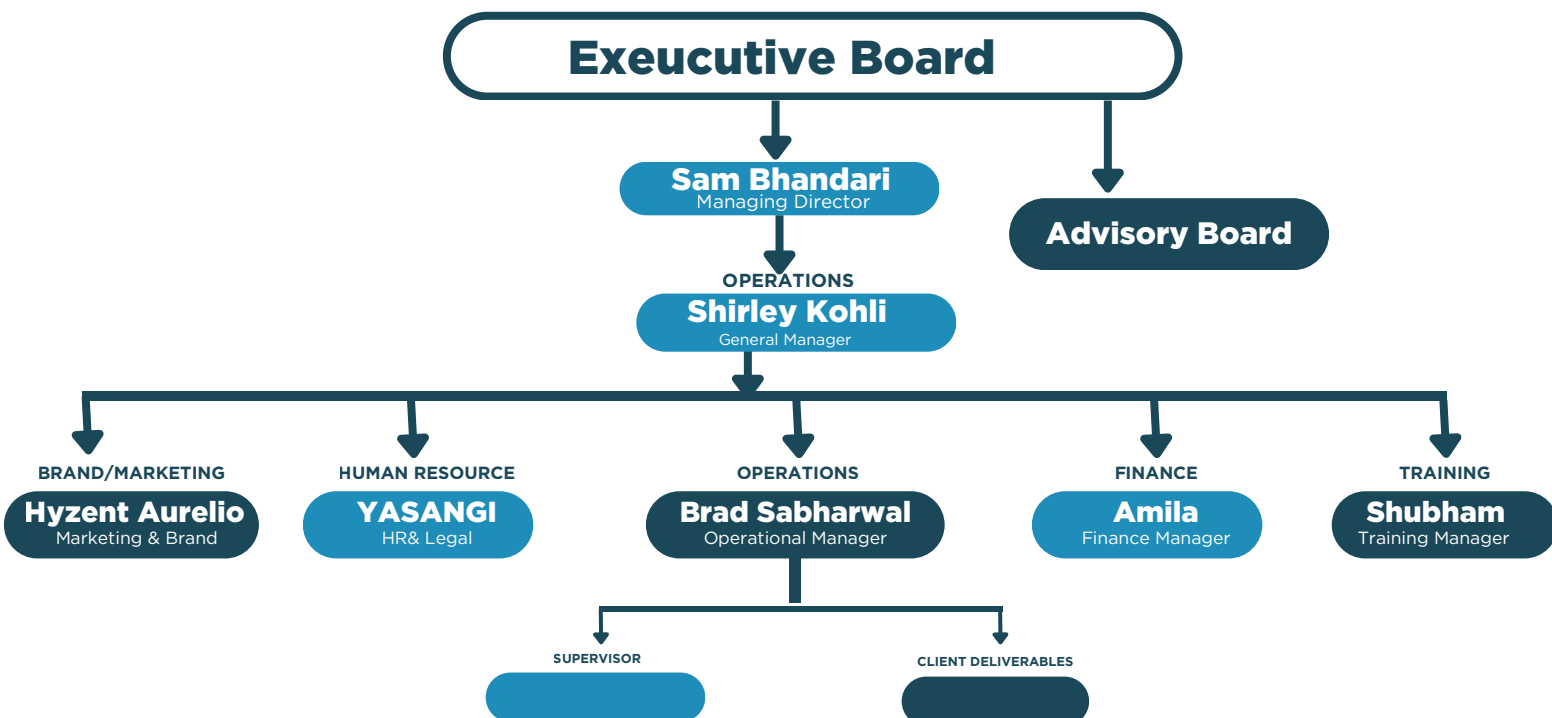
Exeucutive Board

Sam Bhandari
Managing Director

Advisory Board

OPERATIONS
Shirley Kohli
General Manager

BRAND/MARKETING
Hyzent Aurelio
Marketing & Brand

HUMAN RESOURCE
YASANGI
HR& Legal

OPERATIONS
Brad Sabharwal
Operational Manager

FINANCE
Amila
Finance Manager

TRAINING
Shubham
Training Manager

SUPERVISOR

CLIENT DELIVERABLES